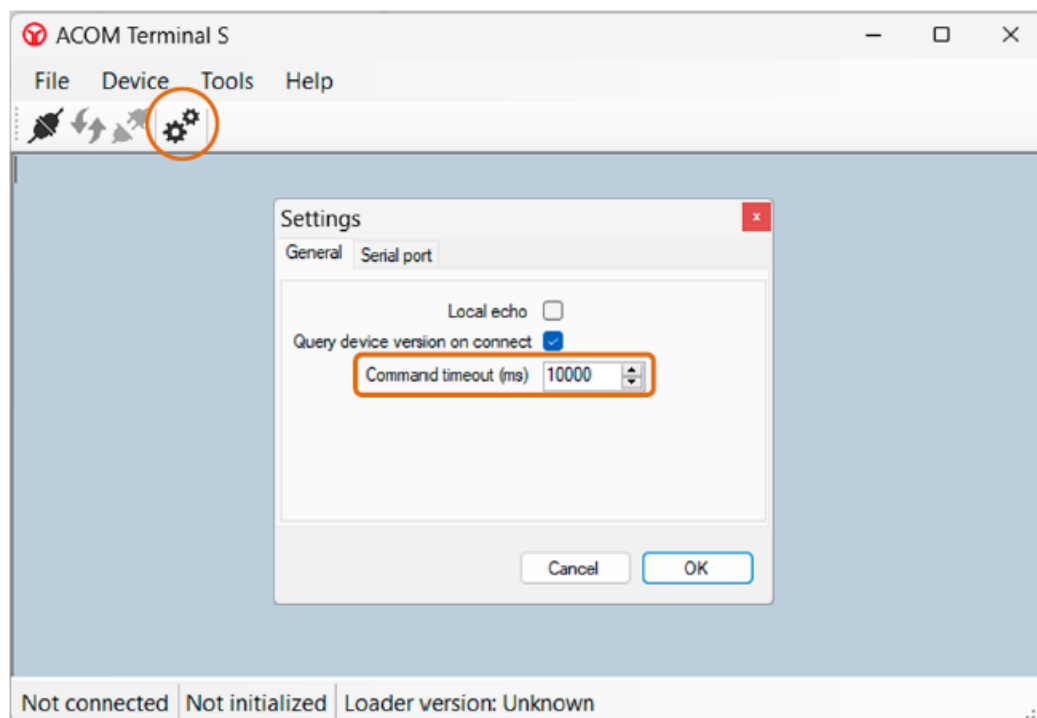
ACOM Terminal S

File Device Tools Help

Settings

×

General Serial port

Local echo

Query device version on connect

Command timeout (ms) 10000

Cancel OK

Not connected | Not initialized | Loader version: Unknown